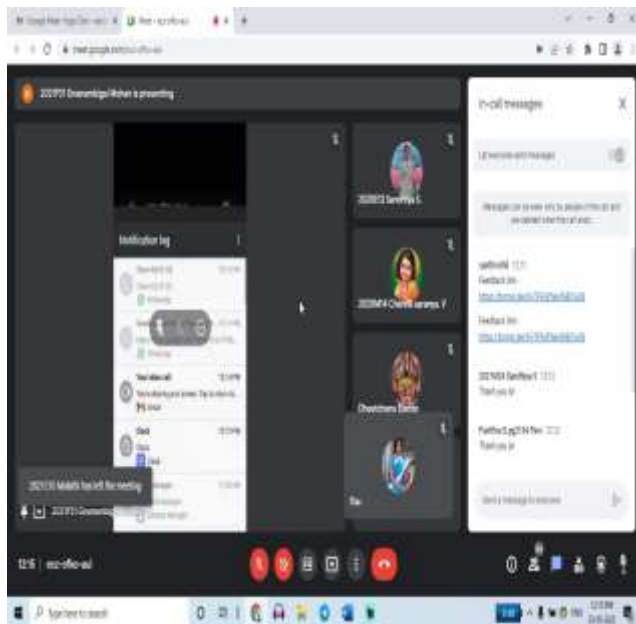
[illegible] is presenting

Notification log

In-call messages

Let everyone send messages

Feedback link :

Thank you sir

Thank you sir

Send a message to everyone

20203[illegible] has left the meeting

12:15 | ecz-offw-wui